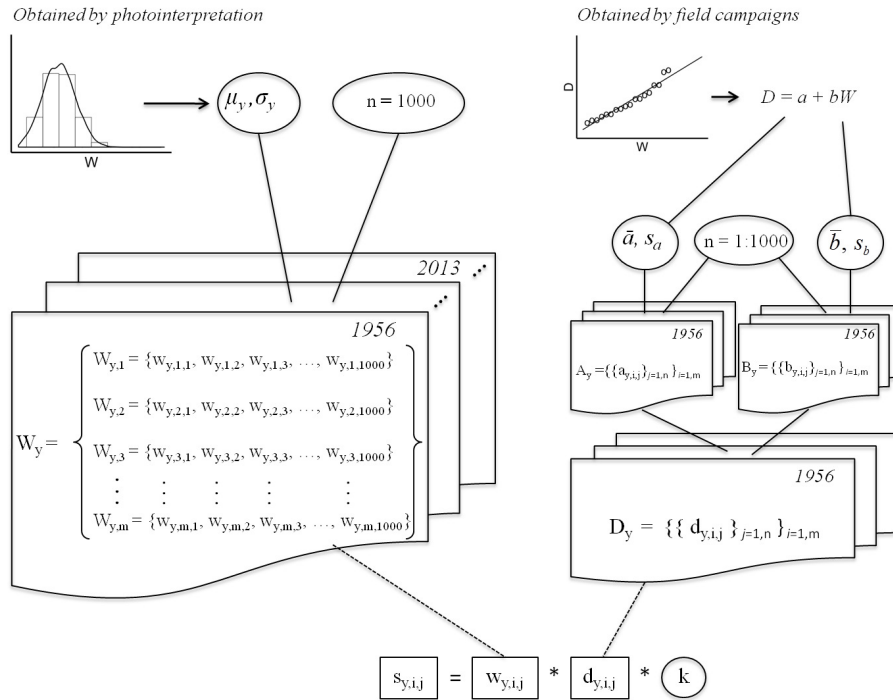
Obtained by photointerpretation

W

$\mu_y, \sigma_y$

n = 1000

Obtained by field campaigns

D

W

$D = a + bW$

$\bar{a}, s_a$

n = 1:1000

$\bar{b}, s_b$

2013

1956

$W_y =$

$W_{y,1} = \{w_{y,1,1}, w_{y,1,2}, w_{y,1,3}, \ldots, w_{y,1,1000}\}$

$W_{y,2} = \{w_{y,2,1}, w_{y,2,2}, w_{y,2,3}, \ldots, w_{y,2,1000}\}$

$W_{y,3} = \{w_{y,3,1}, w_{y,3,2}, w_{y,3,3}, \ldots, w_{y,3,1000}\}$

$W_{y,m} = \{w_{y,m,1}, w_{y,m,2}, w_{y,m,3}, \ldots, w_{y,m,1000}\}$

1956

$A_y = \{\{a_{y,i,j}\}_{j=1,n}\}_{i=1,m}$

1956

$B_y = \{\{b_{y,i,j}\}_{j=1,n}\}_{i=1,m}$

1956

$D_y = \{\{d_{y,i,j}\}_{j=1,n}\}_{i=1,m}$

$s_{y,i,j}$ = $w_{y,i,j}$ * $d_{y,i,j}$ * k